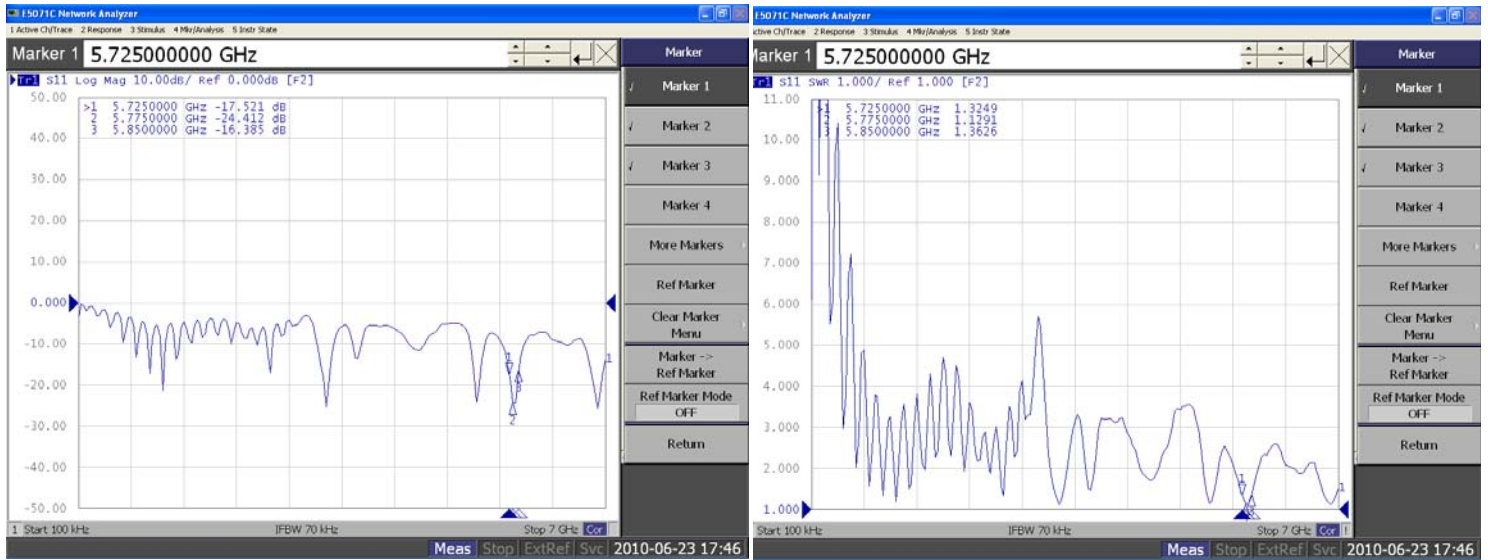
E5071C Network Analyzer
1 Active Ch/Trace 2 Response 3 Stimulus 4 Mkr/Analysis 5 Instr State
Marker 1 5.725000000 GHz
Marker
Tr1 S11 Log Mag 10.00dB/ Ref 0.000dB [F2]
>1 5.7250000 GHz -17.521 dB
2 5.7750000 GHz -24.412 dB
3 5.8500000 GHz -16.385 dB
50.00
40.00
30.00
20.00
10.00
0.000
-10.00
-20.00
-30.00
-40.00
-50.00
1
2
3
1
Marker 1
Marker 2
Marker 3
Marker 4
More Markers
Ref Marker
Clear Marker Menu
Marker -> Ref Marker
Ref Marker Mode
OFF
Return
1 Start 100 kHz
IFBW 70 kHz
Stop 7 GHz Cor

E5071C Network Analyzer
ctive Ch/Trace 2 Response 3 Stimulus 4 Mkr/Analysis 5 Instr State
larker 1 5.725000000 GHz
Marker
Tr1 S11 SWR 1.000/ Ref 1.000 [F2]
>1 5.7250000 GHz 1.3249
2 5.7750000 GHz 1.1291
3 5.8500000 GHz 1.3626
11.00
10.00
9.000
8.000
7.000
6.000
5.000
4.000
3.000
2.000
1.000
1
1
Marker 1
Marker 2
Marker 3
Marker 4
More Markers
Ref Marker
Clear Marker Menu
Marker -> Ref Marker
Ref Marker Mode
OFF
Return
Start 100 kHz
IFBW 70 kHz
Stop 7 GHz Cor
Meas Stop ExtRef Svc 2010-06-23 17:46
Meas Stop ExtRef Svc 2010-06-23 17:46